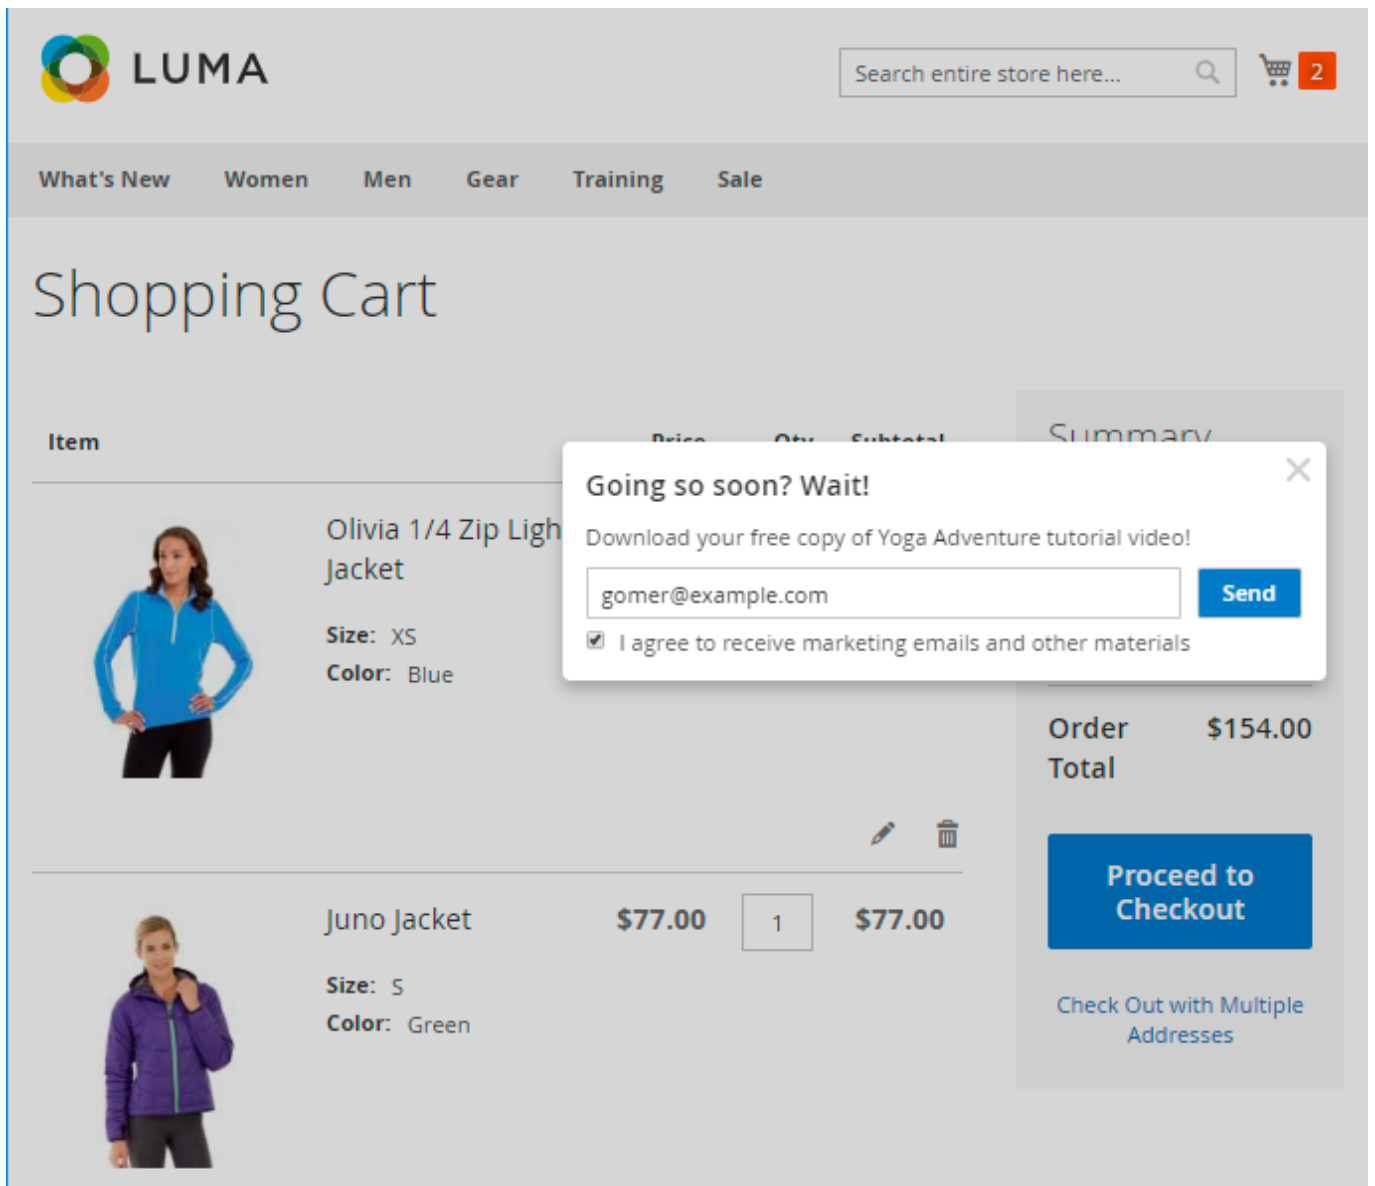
LUMA

Search entire store here...

2

What's New Women Men Gear Training Sale

Shopping Cart

Item

Price Qty Subtotal

Summary

Olivia 1/4 Zip Ligh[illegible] Jacket

Size: XS
Color: Blue

Going so soon? Wait!

Download your free copy of Yoga Adventure tutorial video!

gomer@example.com

Send

I agree to receive marketing emails and other materials

Order Total $154.00

Proceed to Checkout

Check Out with Multiple Addresses

Juno Jacket $77.00 1 $77.00

Size: S
Color: Green